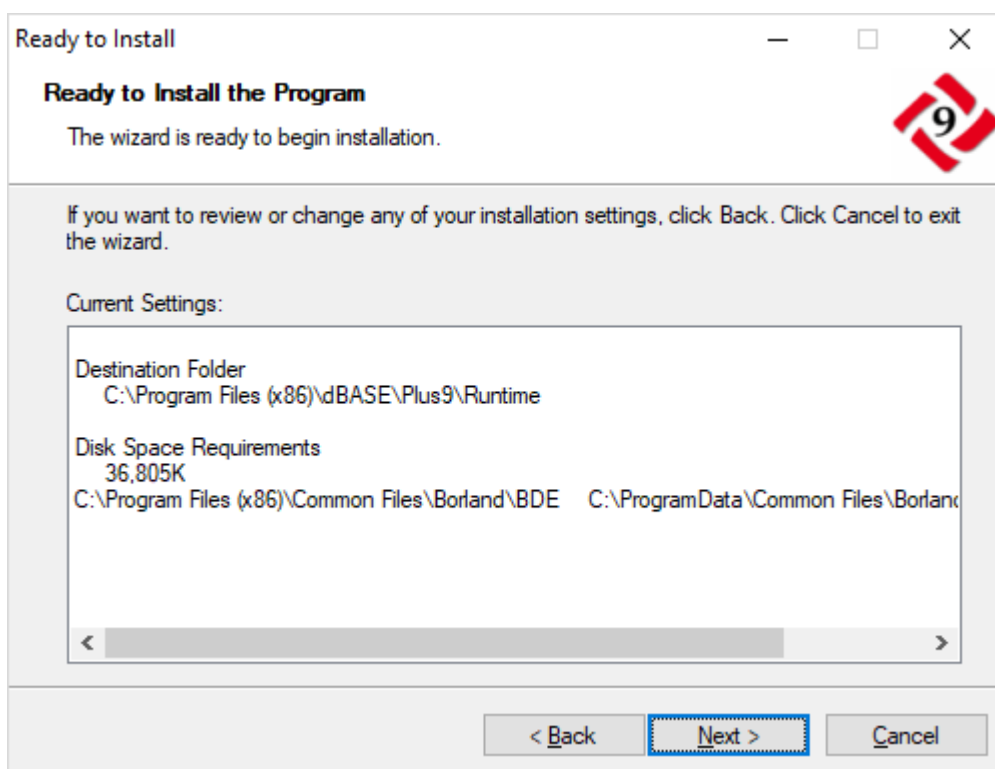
Ready to Install

Ready to Install the Program

The wizard is ready to begin installation.

9

If you want to review or change any of your installation settings, click Back. Click Cancel to exit the wizard.

Current Settings:

Destination Folder
C:\Program Files (x86)\dBASE\Plus9\Runtime

Disk Space Requirements
36,805K
C:\Program Files (x86)\Common Files\Borland\BDE C:\ProgramData\Common Files\Borlan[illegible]

< >

< Back Next > Cancel